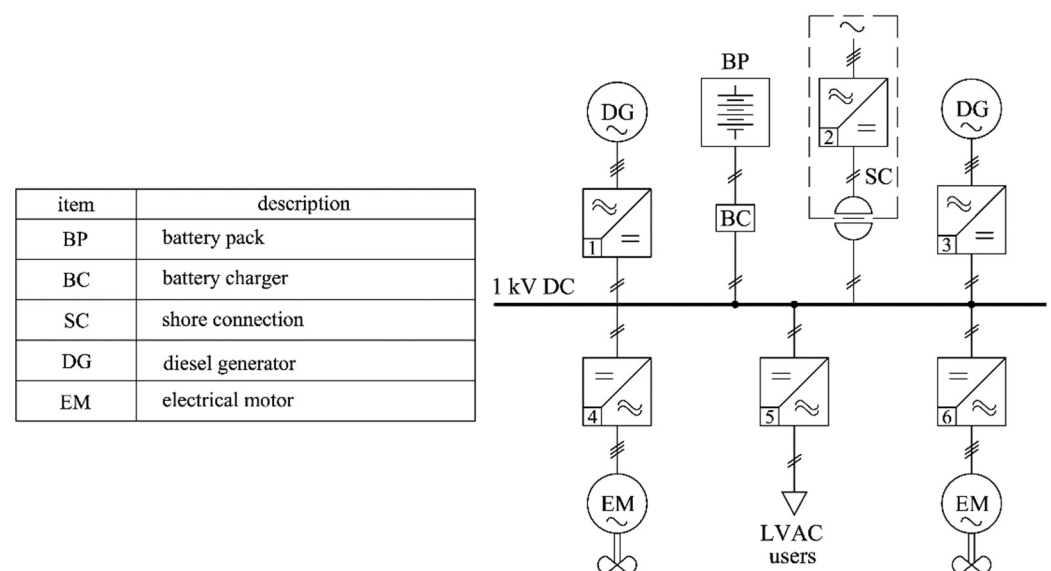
| item | description |
|---|---|
| BP | battery pack |
| BC | battery charger |
| SC | shore connection |
| DG | diesel generator |
| EM | electrical motor |

BP
DG
$\sim$
$\approx$
$=$
1
BC
$\sim$
$\approx$
$=$
2
SC
DG
$\sim$
$\approx$
$=$
3
1 kV DC
$=$
$\approx$
4
EM
$\sim$
$=$
$\approx$
5
LVAC users
$=$
$\approx$
6
EM
$\sim$